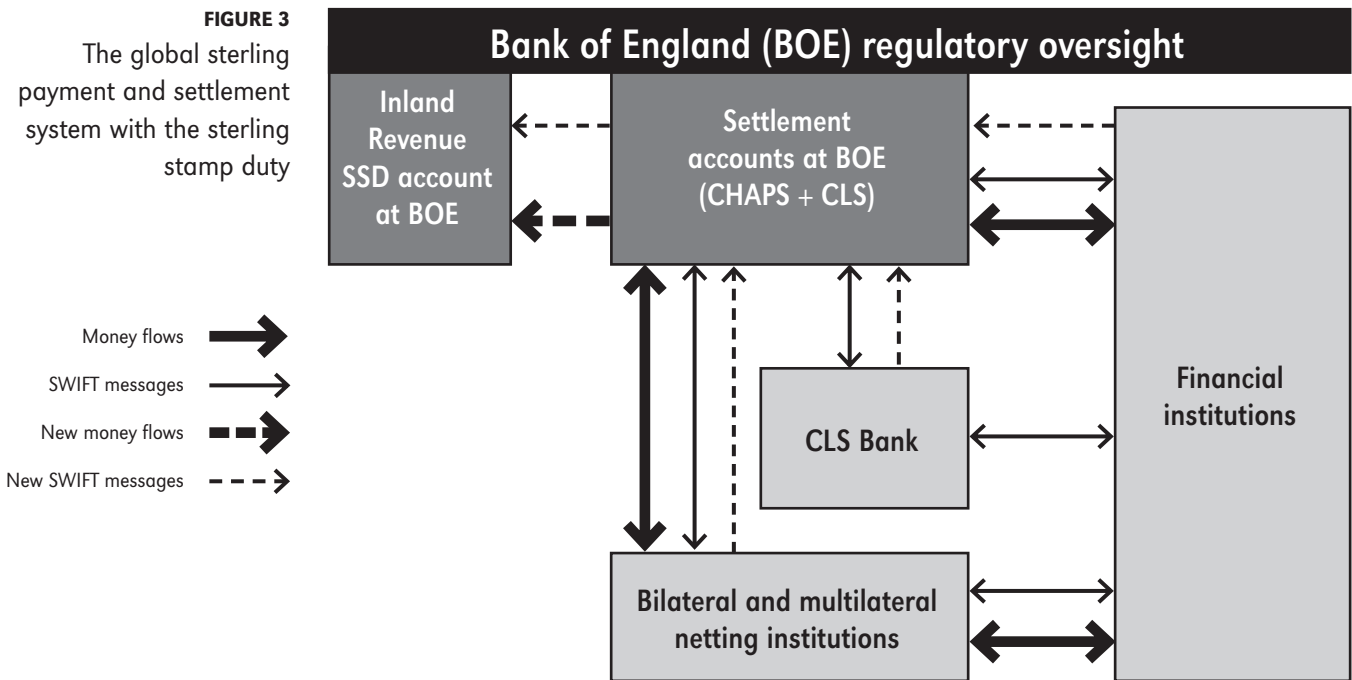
FIGURE 3
The global sterling payment and settlement system with the sterling stamp duty

Bank of England (BOE) regulatory oversight

Inland Revenue SSD account at BOE

Settlement accounts at BOE (CHAPS + CLS)

CLS Bank

Financial institutions

Bilateral and multilateral netting institutions

Money flows
SWIFT messages
New money flows
New SWIFT messages